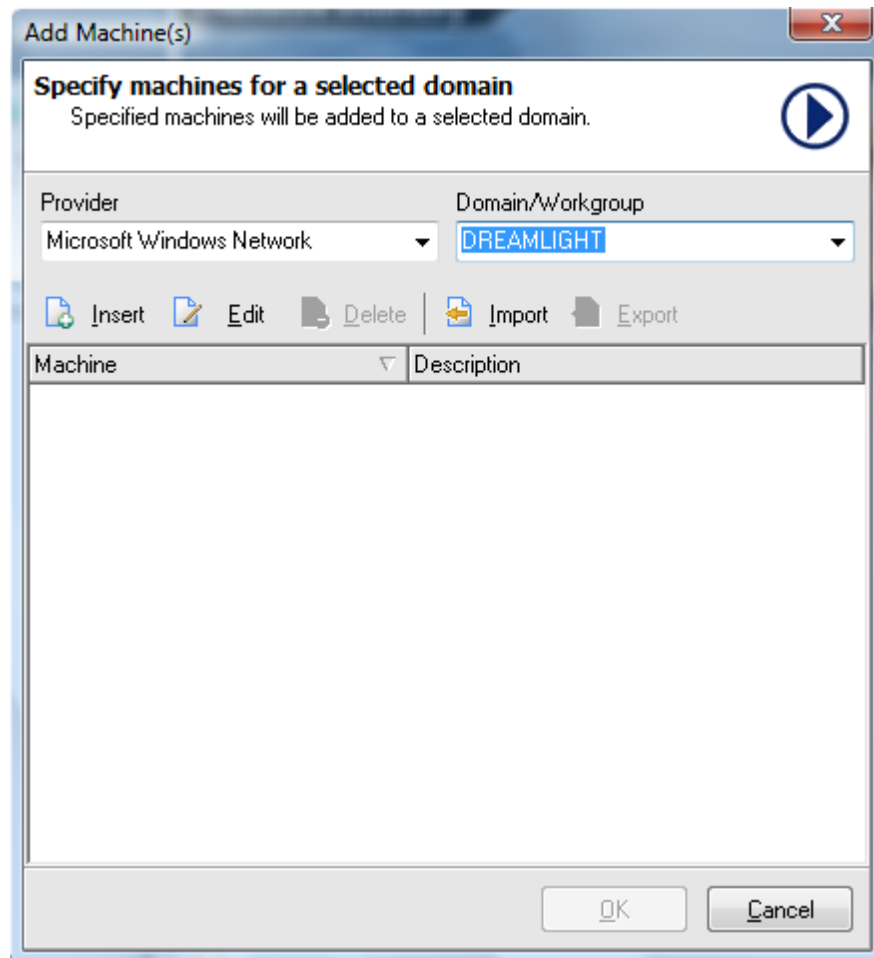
Add Machine(s)

Specify machines for a selected domain
Specified machines will be added to a selected domain.

Provider
Microsoft Windows Network

Domain/Workgroup
DREAMLIGHT

Insert Edit Delete Import Export

| Machine | Description |
|---|---|

OK Cancel